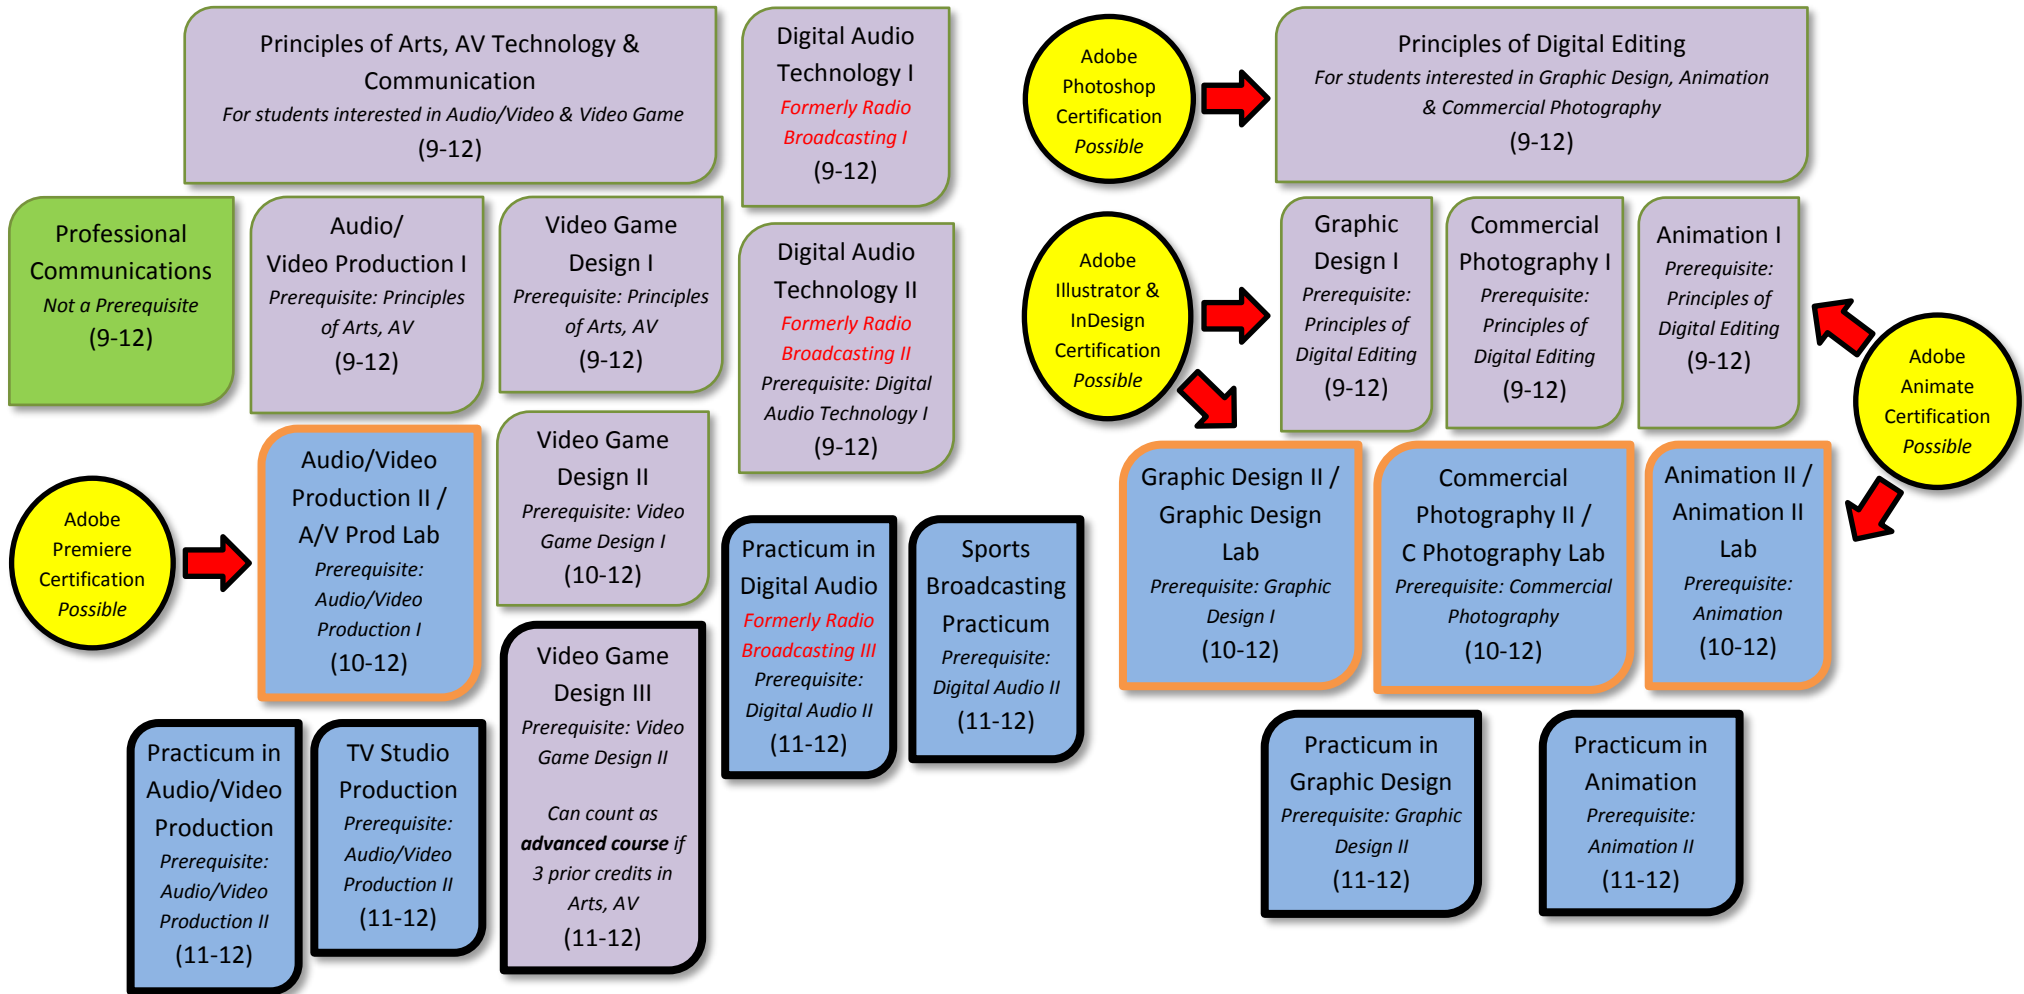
Principles of Arts, AV Technology & Communication
For students interested in Audio/Video & Video Game
(9-12)

Digital Audio Technology I
Formerly Radio Broadcasting I
(9-12)

Professional Communications
Not a Prerequisite
(9-12)

Audio/ Video Production I
Prerequisite: Principles of Arts, AV
(9-12)

Video Game Design I
Prerequisite: Principles of Arts, AV
(9-12)

Digital Audio Technology II
Formerly Radio Broadcasting II
Prerequisite: Digital Audio Technology I
(9-12)

Adobe Premiere Certification Possible

Audio/Video Production II / A/V Prod Lab
Prerequisite: Audio/Video Production I
(10-12)

Video Game Design II
Prerequisite: Video Game Design I
(10-12)

Practicum in Digital Audio
Formerly Radio Broadcasting III
Prerequisite: Digital Audio II
(11-12)

Sports Broadcasting Practicum
Prerequisite: Digital Audio II
(11-12)

Video Game Design III
Prerequisite: Video Game Design II

Can count as **advanced course** if 3 prior credits in Arts, AV
(11-12)

Practicum in Audio/Video Production
Prerequisite: Audio/Video Production II
(11-12)

TV Studio Production
Prerequisite: Audio/Video Production II
(11-12)

Adobe Photoshop Certification Possible

Principles of Digital Editing
For students interested in Graphic Design, Animation & Commercial Photography
(9-12)

Adobe Illustrator & InDesign Certification Possible

Graphic Design I
Prerequisite: Principles of Digital Editing
(9-12)

Commercial Photography I
Prerequisite: Principles of Digital Editing
(9-12)

Animation I
Prerequisite: Principles of Digital Editing
(9-12)

Adobe Animate Certification Possible

Graphic Design II / Graphic Design Lab
Prerequisite: Graphic Design I
(10-12)

Commercial Photography II / C Photography Lab
Prerequisite: Commercial Photography
(10-12)

Animation II / Animation II Lab
Prerequisite: Animation
(10-12)

Practicum in Graphic Design
Prerequisite: Graphic Design II
(11-12)

Practicum in Animation
Prerequisite: Animation II
(11-12)